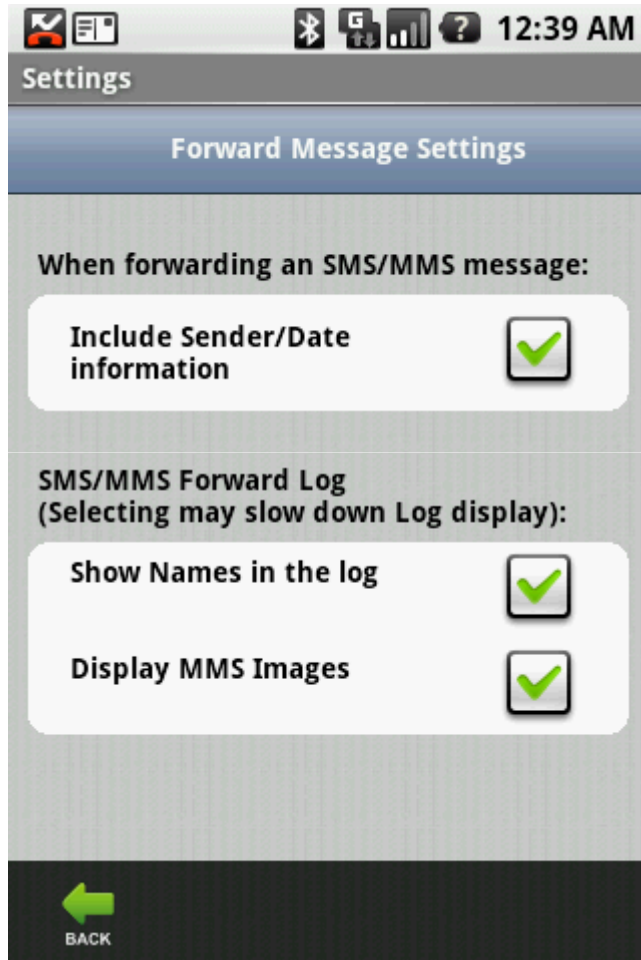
G 12:39 AM
Settings

Forward Message Settings

When forwarding an SMS/MMS message:

Include Sender/Date information

SMS/MMS Forward Log
(Selecting may slow down Log display):

Show Names in the log

Display MMS Images

BACK